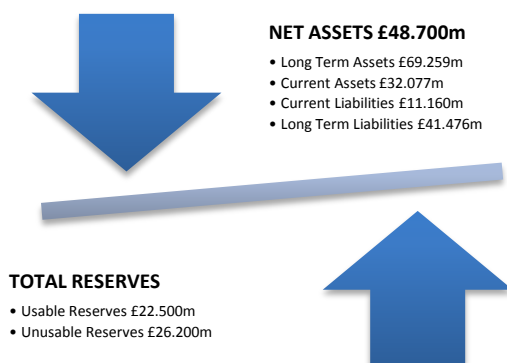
NET ASSETS £48.700m

• Long Term Assets £69.259m
• Current Assets £32.077m
• Current Liabilities £11.160m
• Long Term Liabilities £41.476m

TOTAL RESERVES

• Usable Reserves £22.500m
• Unusable Reserves £26.200m